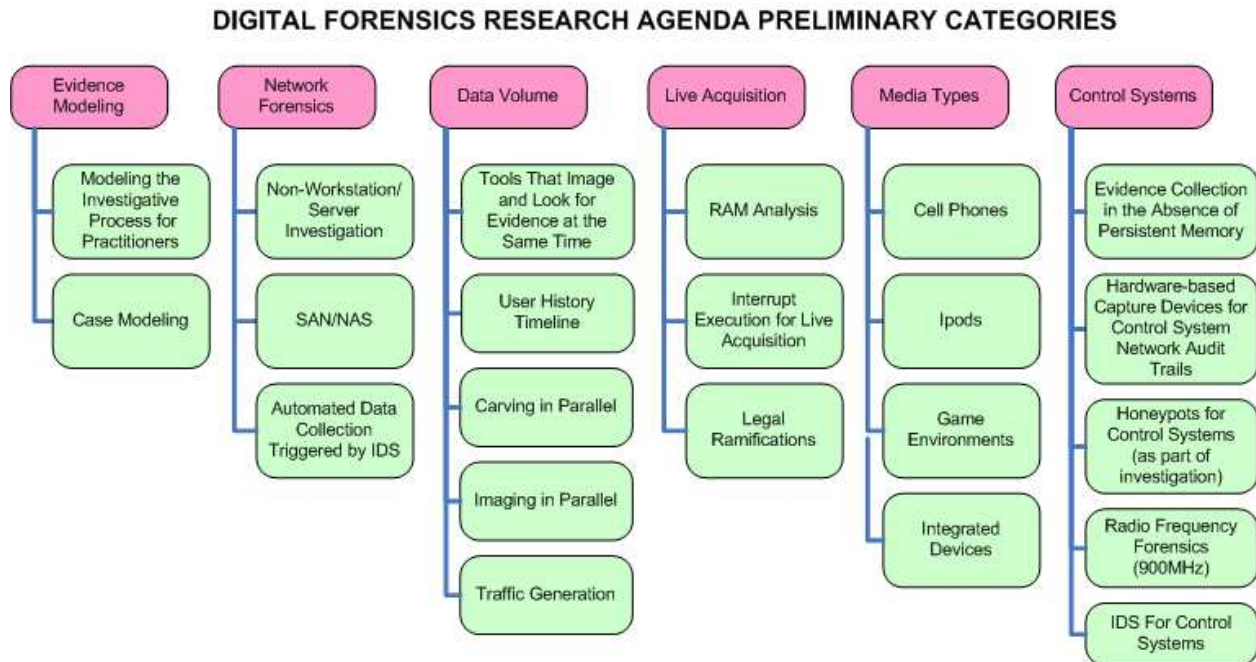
DIGITAL FORENSICS RESEARCH AGENDA PRELIMINARY CATEGORIES

Evidence Modeling

Modeling the Investigative Process for Practitioners

Case Modeling

Network Forensics

Non-Workstation/ Server Investigation

SAN/NAS

Automated Data Collection Triggered by IDS

Data Volume

Tools That Image and Look for Evidence at the Same Time

User History Timeline

Carving in Parallel

Imaging in Parallel

Traffic Generation

Live Acquisition

RAM Analysis

Interrupt Execution for Live Acquisition

Legal Ramifications

Media Types

Cell Phones

Ipods

Game Environments

Integrated Devices

Control Systems

Evidence Collection in the Absence of Persistent Memory

Hardware-based Capture Devices for Control System Network Audit Trails

Honeypots for Control Systems (as part of investigation)

Radio Frequency Forensics (900MHz)

IDS For Control Systems